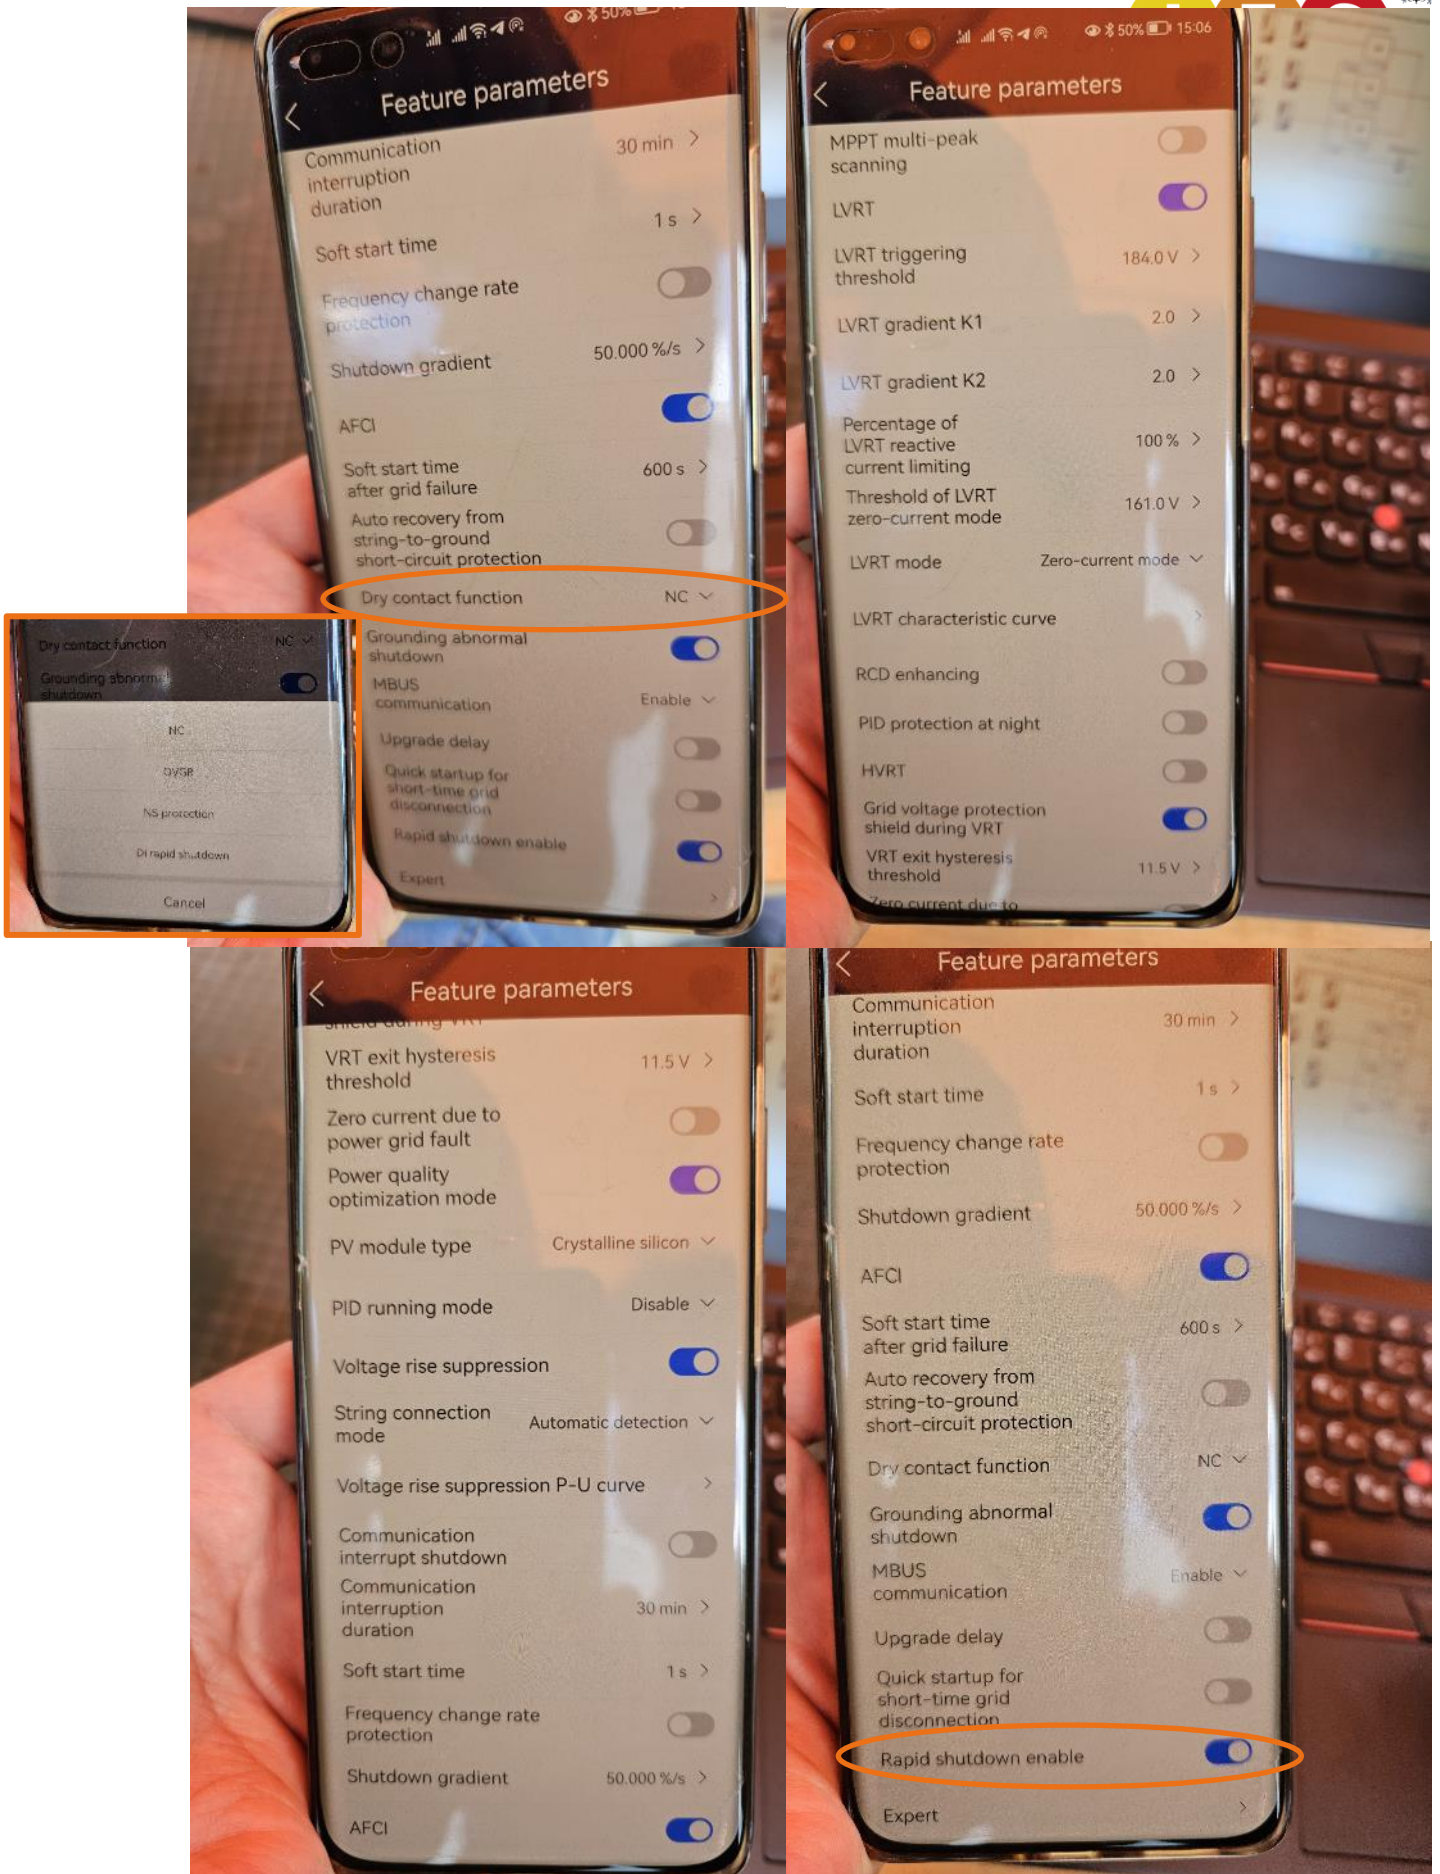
50%

Feature parameters

Communication interruption duration 30 min >

Soft start time 1 s >

Frequency change rate protection

Shutdown gradient 50.000 %/s >

AFCI

Soft start time after grid failure 600 s >

Auto recovery from string-to-ground short-circuit protection

Dry contact function NC

Grounding abnormal shutdown

MBUS communication Enable

Upgrade delay

Quick startup for short-time grid disconnection

Rapid shutdown enable

Expert

Dry contact function NC

Grounding abnormal shutdown

NC

OVGR

NS protection

DI rapid shutdown

Cancel

50% 15:06

Feature parameters

MPPT multi-peak scanning

LVRT

LVRT triggering threshold 184.0 V >

LVRT gradient K1 2.0 >

LVRT gradient K2 2.0 >

Percentage of LVRT reactive current limiting 100 % >

Threshold of LVRT zero-current mode 161.0 V >

LVRT mode Zero-current mode

LVRT characteristic curve >

RCD enhancing

PID protection at night

HVRT

Grid voltage protection shield during VRT

VRT exit hysteresis threshold 11.5 V >

Zero current due to

Feature parameters

VRT exit hysteresis threshold 11.5 V >

Zero current due to power grid fault

Power quality optimization mode

PV module type Crystalline silicon

PID running mode Disable

Voltage rise suppression

String connection mode Automatic detection

Voltage rise suppression P-U curve >

Communication interrupt shutdown

Communication interruption duration 30 min >

Soft start time 1 s >

Frequency change rate protection

Shutdown gradient 50.000 %/s >

AFCI

Feature parameters

Communication interruption duration 30 min >

Soft start time 1 s >

Frequency change rate protection

Shutdown gradient 50.000 %/s >

AFCI

Soft start time after grid failure 600 s >

Auto recovery from string-to-ground short-circuit protection

Dry contact function NC

Grounding abnormal shutdown

MBUS communication Enable

Upgrade delay

Quick startup for short-time grid disconnection

Rapid shutdown enable

Expert >